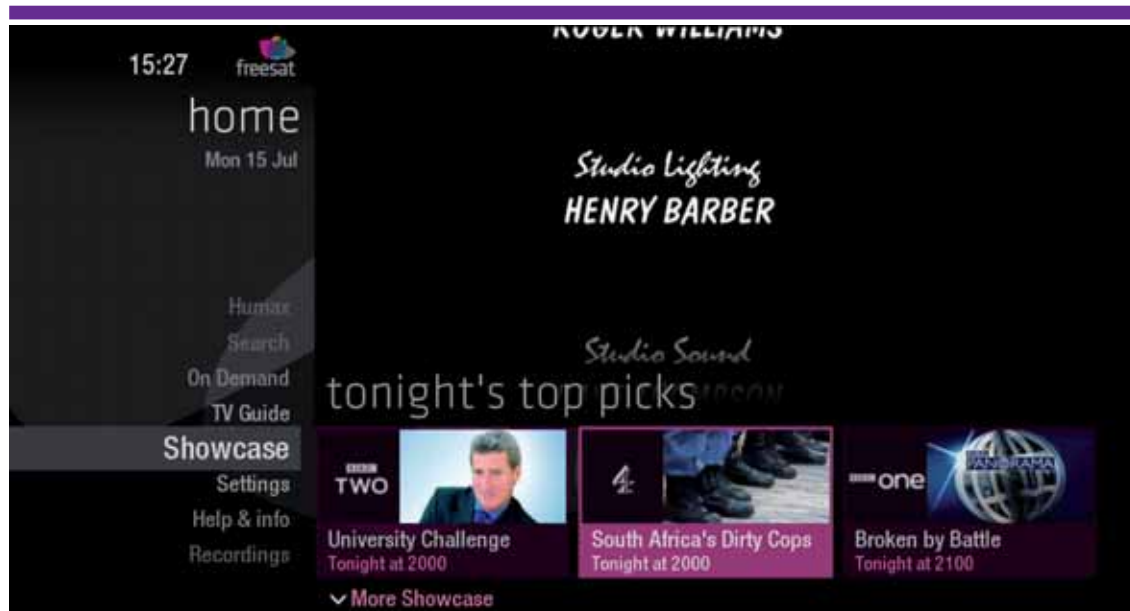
15:27 freesat

home

Mon 15 Jul

ROGER WILLIAMS

Studio Lighting
HENRY BARBER

Studio Sound

Humax
Search
On Demand
TV Guide
Showcase
Settings
Help & info
Recordings

tonight's top picks

BBC TWO
University Challenge
Tonight at 2000

4
South Africa's Dirty Cops
Tonight at 2000

BBC one
PANORAMA
Broken by Battle
Tonight at 2100

More Showcase